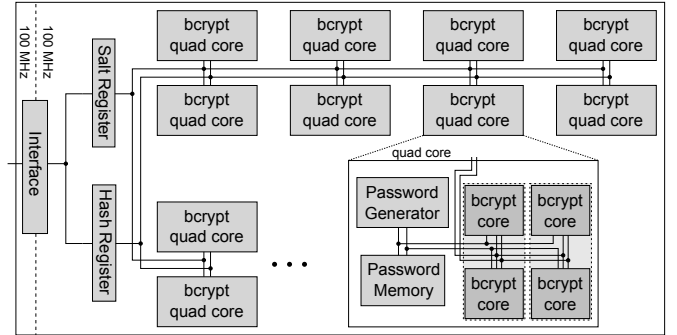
100 MHz
100 MHz
Interface
Salt Register
Hash Register
bcrypt quad core
bcrypt quad core
bcrypt quad core
bcrypt quad core
bcrypt quad core
bcrypt quad core
bcrypt quad core
bcrypt quad core
bcrypt quad core
bcrypt quad core
• • •
quad core
Password Generator
Password Memory
bcrypt core
bcrypt core
bcrypt core
bcrypt core